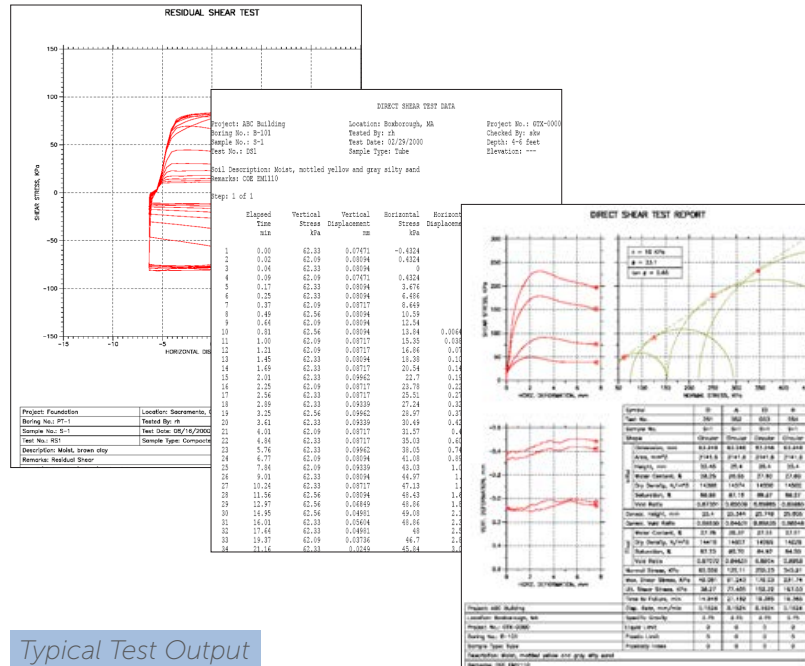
RESIDUAL SHEAR TEST

150
100
50
0
−50
−100
−150

SHEAR STRESS, KPa

−15 −10 −5
HORIZONTAL DIS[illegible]

| Project: Foundation | Location: Sacramento, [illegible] |
|---|---|
| Boring No.: PT-1 | Tested By: rh |
| Sample No.: S-1 | Test Date: 08/16/2002 |
| Test No.: RS1 | Sample Type: Composite |
| Description: Moist, brown clay | |
| Remarks: Residual Shear | |

DIRECT SHEAR TEST DATA

Project: ABC Building Location: Boxborough, MA Project No.: GTX-0000
Boring No.: B-101 Tested By: rh Checked By: skw
Sample No.: S-1 Test Date: 02/29/2000 Depth: 4-6 feet
Test No.: DS1 Sample Type: Tube Elevation: ---

Soil Description: Moist, mottled yellow and gray silty sand
Remarks: COE EM1110

Step: 1 of 1

| | Elapsed Time min | Vertical Stress kPa | Vertical Displacement mm | Horizontal Stress kPa | Horizont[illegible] Displacem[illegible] |
|---|---|---|---|---|---|
| 1 | 0.00 | 62.33 | 0.07471 | -0.4324 | |
| 2 | 0.02 | 62.09 | 0.08094 | 0.4324 | |
| 3 | 0.04 | 62.33 | 0.08094 | 0 | |
| 4 | 0.09 | 62.09 | 0.07471 | 0.4324 | |
| 5 | 0.17 | 62.33 | 0.08094 | 3.676 | |
| 6 | 0.25 | 62.33 | 0.08094 | 6.486 | |
| 7 | 0.37 | 62.09 | 0.08717 | 8.649 | |
| 8 | 0.49 | 62.56 | 0.08094 | 10.59 | |
| 9 | 0.64 | 62.09 | 0.08094 | 12.54 | |
| 10 | 0.81 | 62.56 | 0.08094 | 13.84 | 0.066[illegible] |
| 11 | 1.00 | 62.09 | 0.08717 | 15.35 | 0.08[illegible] |
| 12 | 1.21 | 62.09 | 0.08717 | 16.86 | 0.0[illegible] |
| 13 | 1.45 | 62.33 | 0.08094 | 18.38 | 0.1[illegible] |
| 14 | 1.69 | 62.33 | 0.08717 | 20.54 | 0.1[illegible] |
| 15 | 2.01 | 62.33 | 0.09962 | 22.7 | 0.1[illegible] |
| 16 | 2.25 | 62.09 | 0.08717 | 23.78 | 0.2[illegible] |
| 17 | 2.56 | 62.33 | 0.08717 | 25.51 | 0.2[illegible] |
| 18 | 2.89 | 62.33 | 0.09339 | 27.24 | 0.3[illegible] |
| 19 | 3.25 | 62.56 | 0.09962 | 28.97 | 0.3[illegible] |
| 20 | 3.61 | 62.33 | 0.09339 | 30.49 | 0.4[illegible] |
| 21 | 4.01 | 62.09 | 0.08717 | 31.57 | 0.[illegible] |
| 22 | 4.84 | 62.33 | 0.08717 | 35.03 | 0.6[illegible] |
| 23 | 5.76 | 62.33 | 0.09962 | 38.05 | 0.7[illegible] |
| 24 | 6.77 | 62.09 | 0.08094 | 41.08 | 0.8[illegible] |
| 25 | 7.84 | 62.09 | 0.09339 | 43.03 | 1.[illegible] |
| 26 | 9.01 | 62.33 | 0.08094 | 44.97 | 1.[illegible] |
| 27 | 10.24 | 62.33 | 0.08717 | 47.13 | 1.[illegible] |
| 28 | 11.56 | 62.56 | 0.08094 | 48.43 | 1.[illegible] |
| 29 | 12.97 | 62.56 | 0.06849 | 48.86 | 1.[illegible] |
| 30 | 14.95 | 62.56 | 0.04981 | 49.08 | 2.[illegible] |
| 31 | 16.01 | 62.33 | 0.05604 | 48.86 | 2.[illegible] |
| 32 | 17.64 | 62.33 | 0.04981 | 48 | 2.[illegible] |
| 33 | 19.37 | 62.09 | 0.03736 | 46.7 | 2.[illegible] |
| 34 | 21.16 | 62.33 | 0.0249 | 45.84 | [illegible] |

DIRECT SHEAR TEST REPORT

c = 18 KPa
φ = 33.1
tan φ = 0.65

SHEAR STRESS, KPa
HORIZ. DEFORMATION, mm
NORMAL STRESS, KPa
VERT. DEFORMATION, mm

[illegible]

Typical Test Output